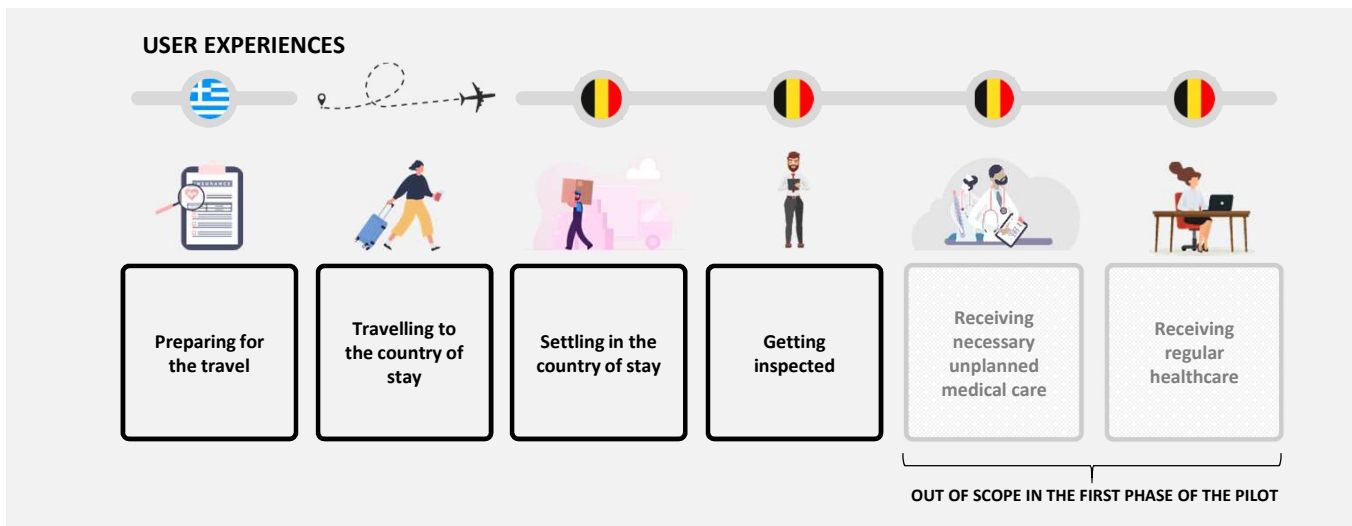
USER EXPERIENCES

INSURANCE

Preparing for the travel

Travelling to the country of stay

Settling in the country of stay

Getting inspected

Receiving necessary unplanned medical care

Receiving regular healthcare

OUT OF SCOPE IN THE FIRST PHASE OF THE PILOT